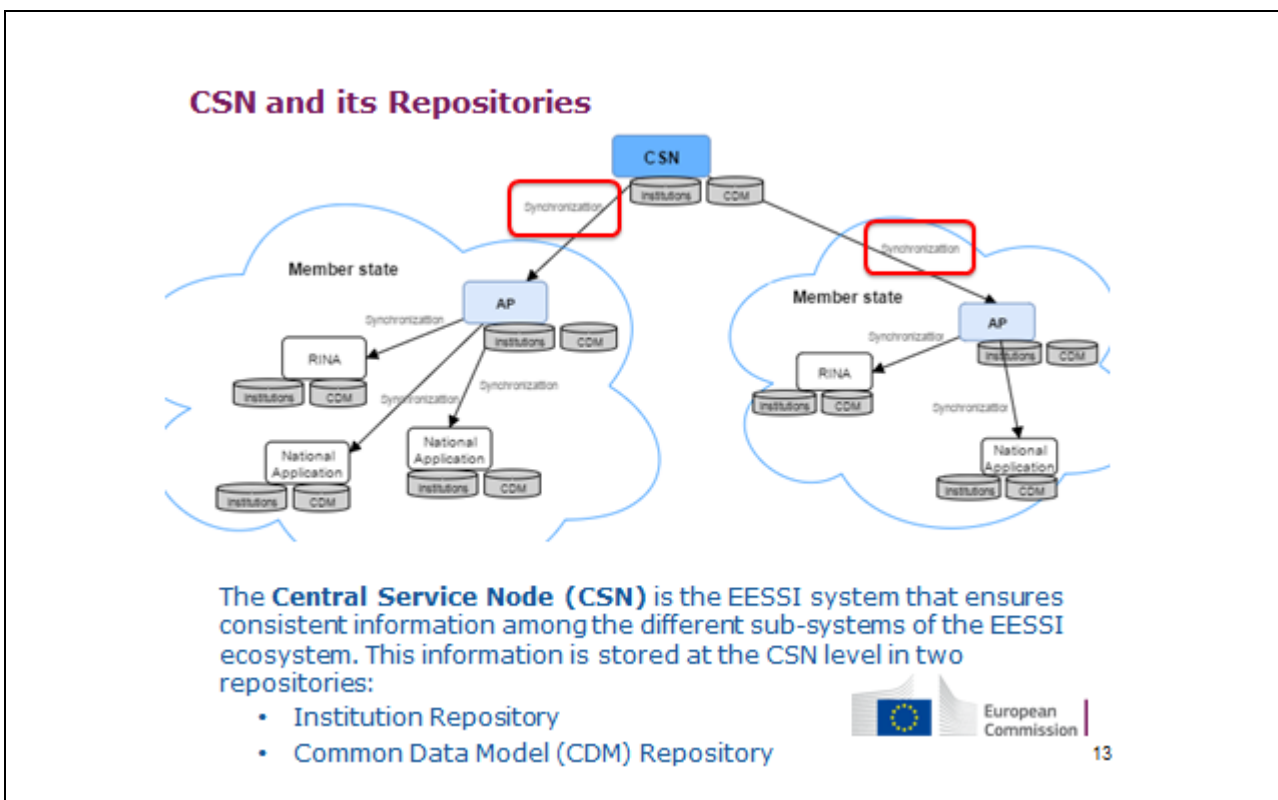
CSN and its Repositories

CSN

Institutions CDM

Synchronization

Synchronization

Member state

AP

Synchronization

Institutions CDM

RINA

Institutions CDM

Synchronization

Synchronization

National Application

Institutions CDM

National Application

Institutions CDM

Member state

AP

Synchronizatior

Institutions CDM

RINA

Institutions CDM

Synchronizatior

National Application

Institutions CDM

The **Central Service Node (CSN)** is the EESSI system that ensures consistent information among the different sub-systems of the EESSI ecosystem. This information is stored at the CSN level in two repositories:

• Institution Repository
• Common Data Model (CDM) Repository

European Commission

13